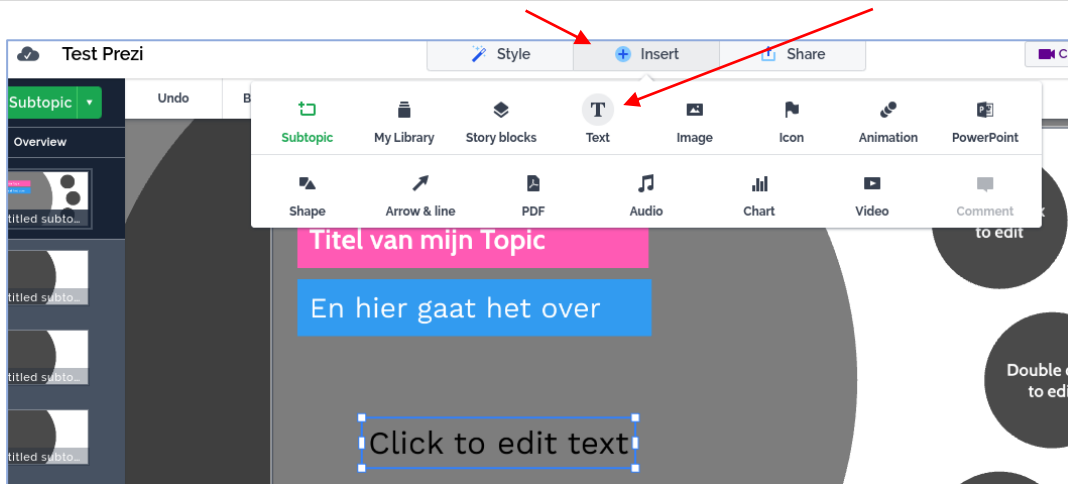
Test Prezi

Style

Insert

Share

Subtopic

Overview

Undo

B

Subtopic

My Library

Story blocks

Text

Image

Icon

Animation

PowerPoint

Shape

Arrow & line

PDF

Audio

Chart

Video

Comment

titled subto

titled subto

titled subto

titled subto

Titel van mijn Topic

En hier gaat het over

Click to edit text

to edit

Double c to edi